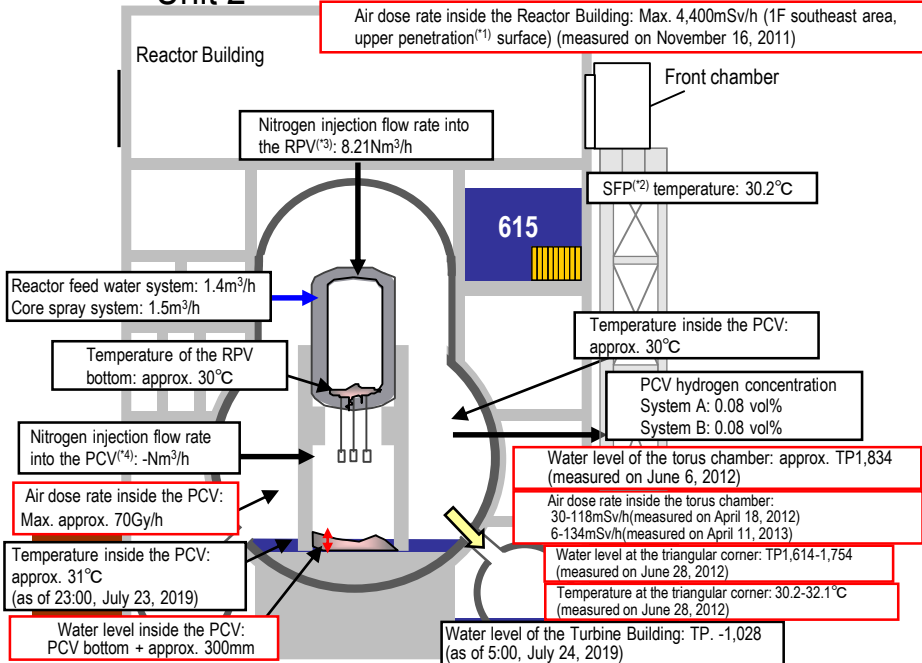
Unit 2

Air dose rate inside the Reactor Building: Max. 4,400mSv/h (1F southeast area, upper penetration$^{(*1)}$ surface) (measured on November 16, 2011)

Reactor Building

Front chamber

Nitrogen injection flow rate into the RPV$^{(*3)}$: 8.21Nm$^3$/h

SFP$^{(*2)}$ temperature: 30.2℃

615

Reactor feed water system: 1.4m$^3$/h
Core spray system: 1.5m$^3$/h

Temperature inside the PCV: approx. 30℃

Temperature of the RPV bottom: approx. 30℃

PCV hydrogen concentration
System A: 0.08 vol%
System B: 0.08 vol%

Nitrogen injection flow rate into the PCV$^{(*4)}$: -Nm$^3$/h

Water level of the torus chamber: approx. TP1,834 (measured on June 6, 2012)

Air dose rate inside the PCV: Max. approx. 70Gy/h

Air dose rate inside the torus chamber:
30-118mSv/h(measured on April 18, 2012)
6-134mSv/h(measured on April 11, 2013)

Temperature inside the PCV: approx. 31℃
(as of 23:00, July 23, 2019)

Water level at the triangular corner: TP1,614-1,754 (measured on June 28, 2012)

Temperature at the triangular corner: 30.2-32.1℃ (measured on June 28, 2012)

Water level inside the PCV: PCV bottom + approx. 300mm

Water level of the Turbine Building: TP. -1,028
(as of 5:00, July 24, 2019)